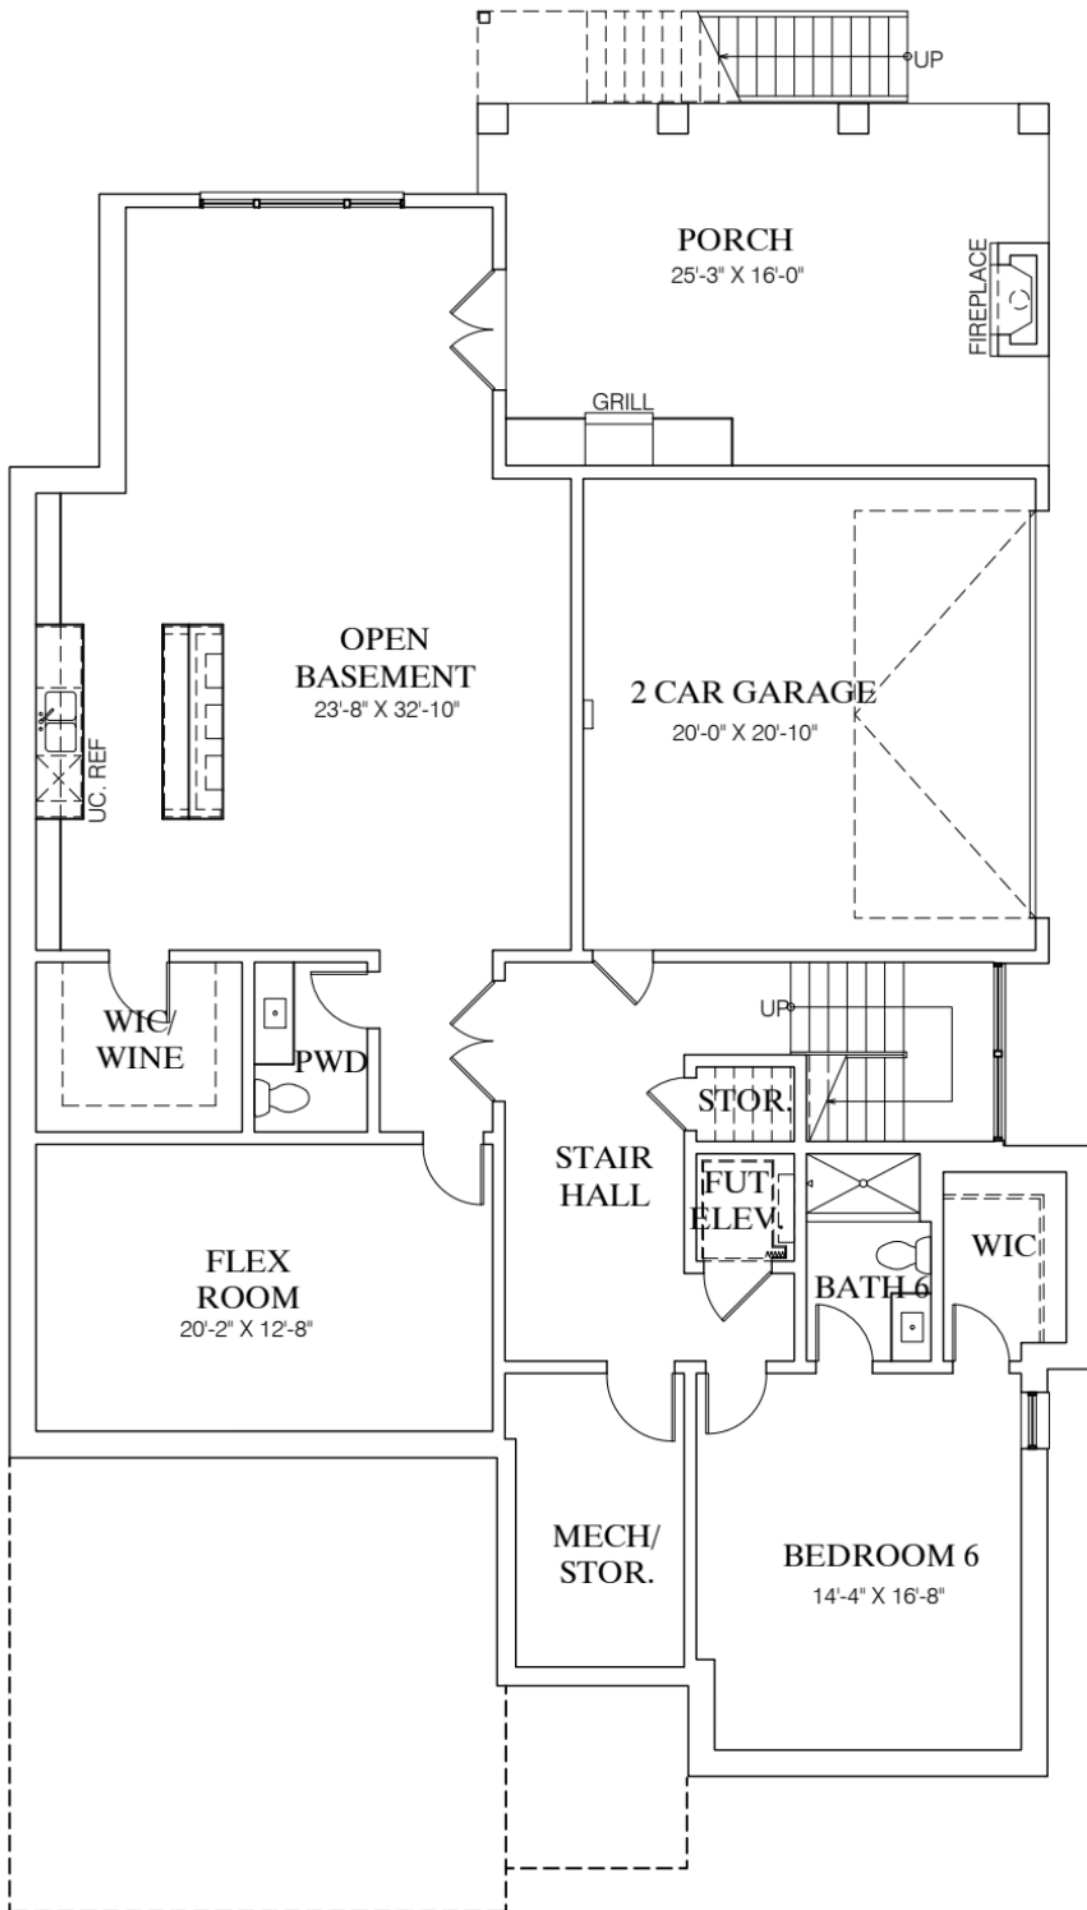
UP

PORCH
25'-3" X 16'-0"

FIREPLACE

GRILL

OPEN
BASEMENT
23'-8" X 32'-10"

UC. REF

2 CAR GARAGE
20'-0" X 20'-10"

UP

WIC/
WINE

PWD

STOR.

STAIR
HALL

FUT
ELEV

WIC

BATH 6

FLEX
ROOM
20'-2" X 12'-8"

MECH/
STOR.

BEDROOM 6
14'-4" X 16'-8"